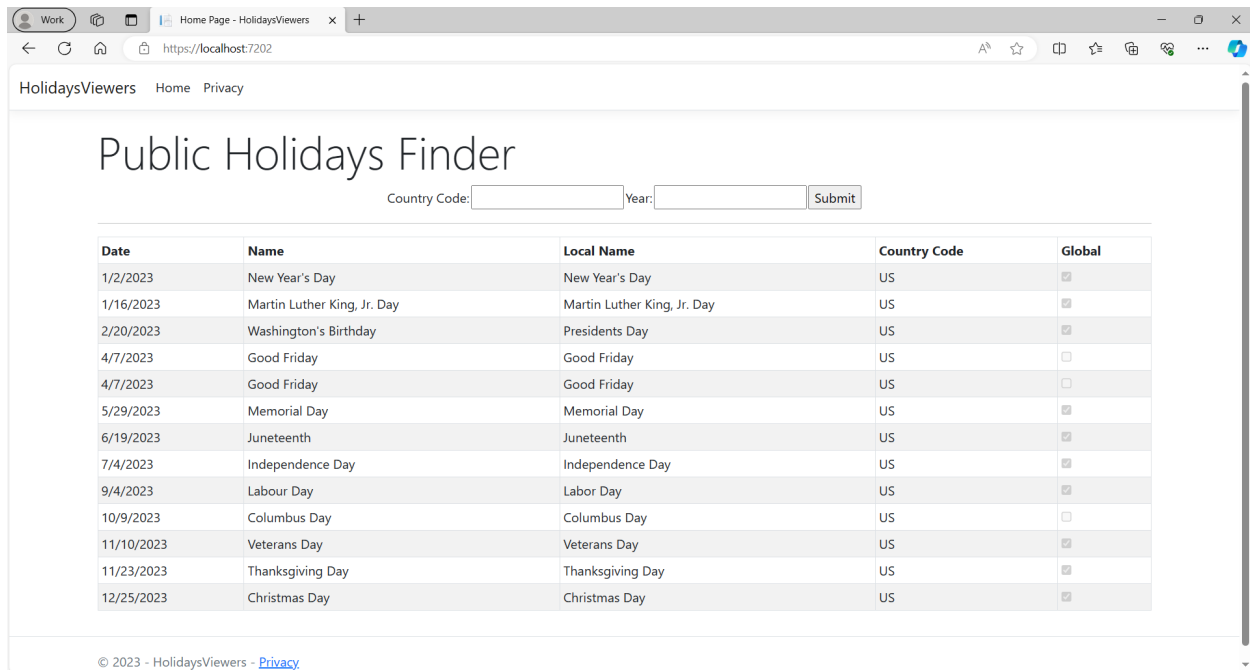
Work

Home Page - HolidaysViewers

https://localhost:7202

HolidaysViewers Home Privacy

Public Holidays Finder

Country Code: Year: Submit

| Date | Name | Local Name | Country Code | Global |
|---|---|---|---|---|
| 1/2/2023 | New Year's Day | New Year's Day | US | ☑ |
| 1/16/2023 | Martin Luther King, Jr. Day | Martin Luther King, Jr. Day | US | ☑ |
| 2/20/2023 | Washington's Birthday | Presidents Day | US | ☑ |
| 4/7/2023 | Good Friday | Good Friday | US | ☐ |
| 4/7/2023 | Good Friday | Good Friday | US | ☐ |
| 5/29/2023 | Memorial Day | Memorial Day | US | ☑ |
| 6/19/2023 | Juneteenth | Juneteenth | US | ☑ |
| 7/4/2023 | Independence Day | Independence Day | US | ☑ |
| 9/4/2023 | Labour Day | Labor Day | US | ☑ |
| 10/9/2023 | Columbus Day | Columbus Day | US | ☐ |
| 11/10/2023 | Veterans Day | Veterans Day | US | ☑ |
| 11/23/2023 | Thanksgiving Day | Thanksgiving Day | US | ☑ |
| 12/25/2023 | Christmas Day | Christmas Day | US | ☑ |

© 2023 - HolidaysViewers - Privacy